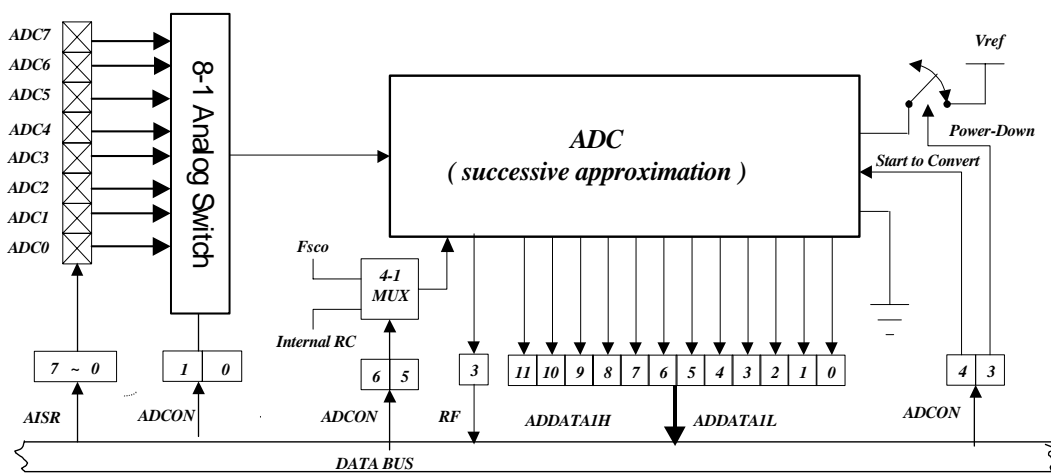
ADC7
ADC6
ADC5
ADC4
ADC3
ADC2
ADC1
ADC0

8-1 Analog Switch

ADC
( successive approximation )

Vref
Power-Down
Start to Convert

Fsco
4-1 MUX
Internal RC

7 ~ 0
AISR

1 | 0
ADCON

6 | 5
ADCON

3
RF

| 11 | 10 | 9 | 8 | 7 | 6 | 5 | 4 | 3 | 2 | 1 | 0 |
|---|---|---|---|---|---|---|---|---|---|---|---|

ADDATA1H
ADDATA1L

4 | 3
ADCON

DATA BUS